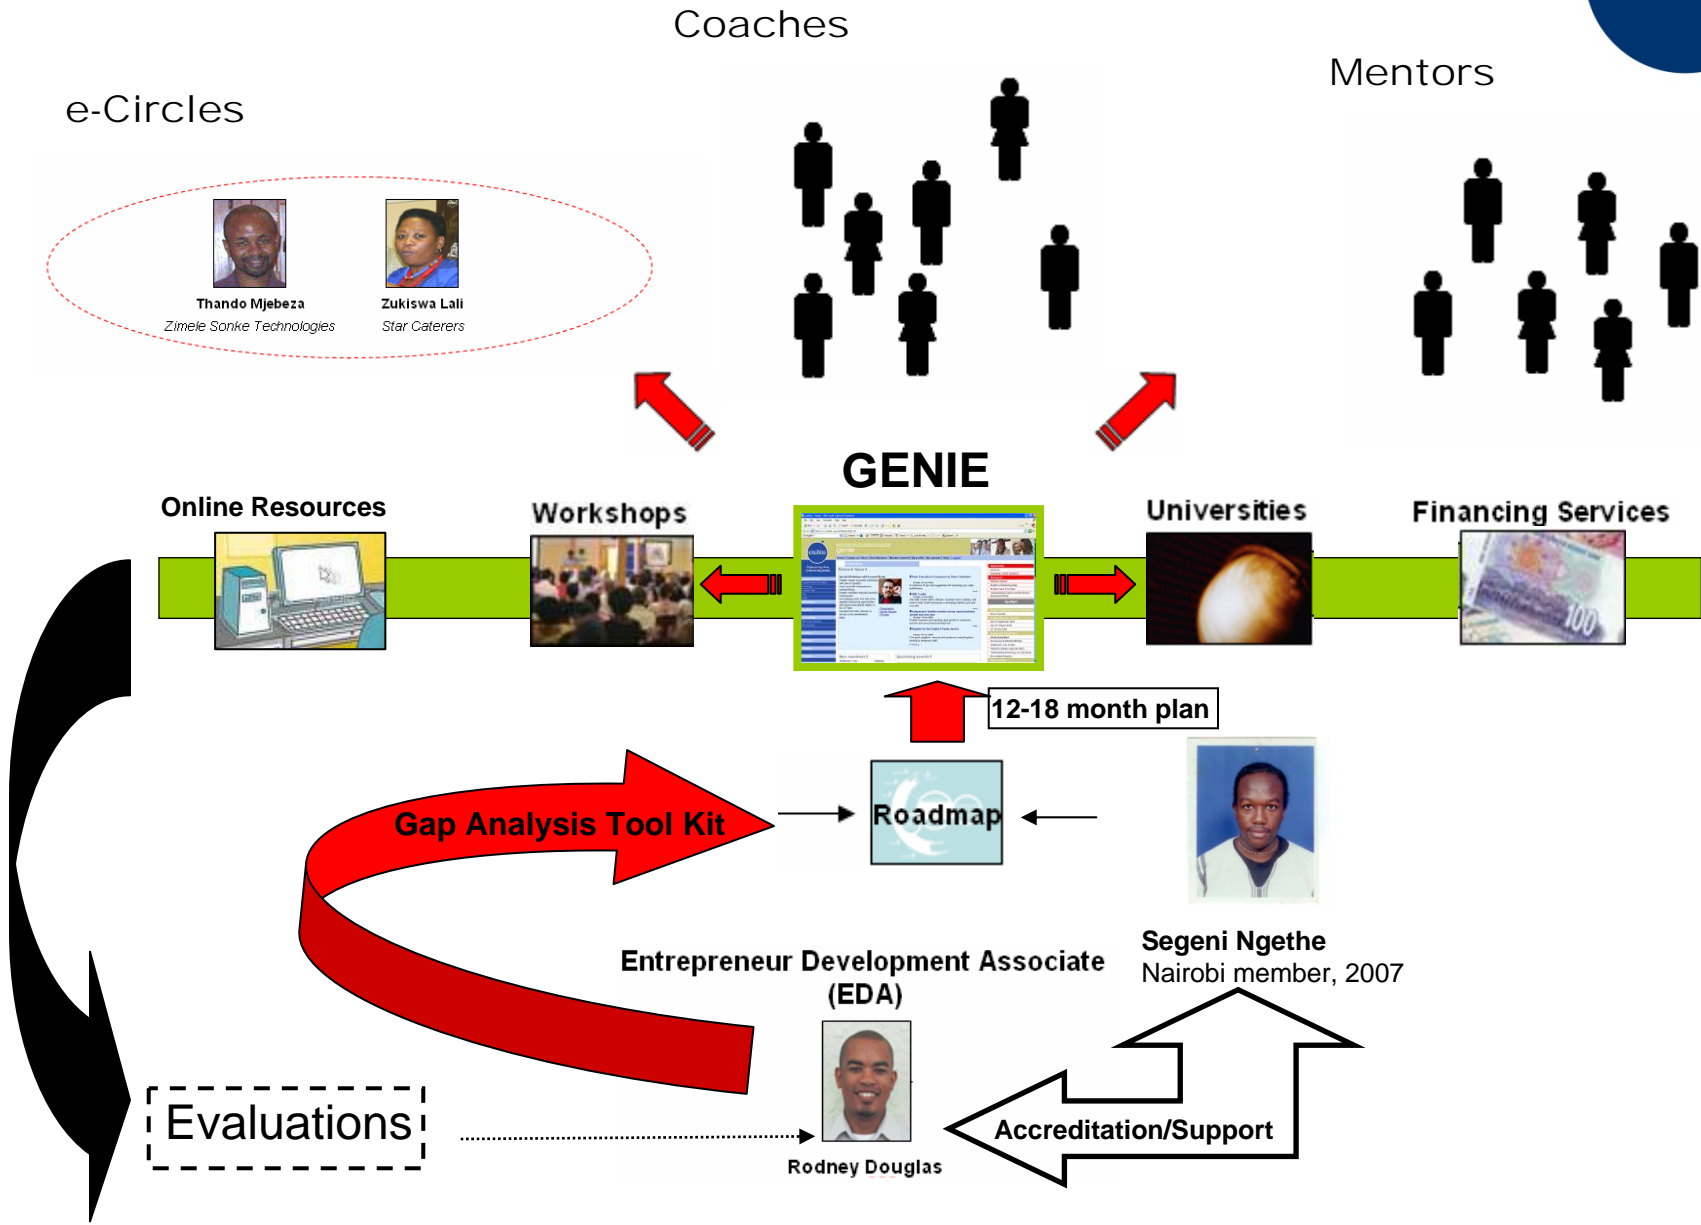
Coaches

Mentors

e-Circles

Thando Mjebeza
Zimele Sonke Technologies

Zukiswa Lali
Star Caterers

GENIE

Online Resources

Workshops

Universities

Financing Services

12-18 month plan

Gap Analysis Tool Kit

Roadmap

Segeni Ngethe
Nairobi member, 2007

Entrepreneur Development Associate (EDA)

Evaluations

Accreditation/Support

Rodney Douglas